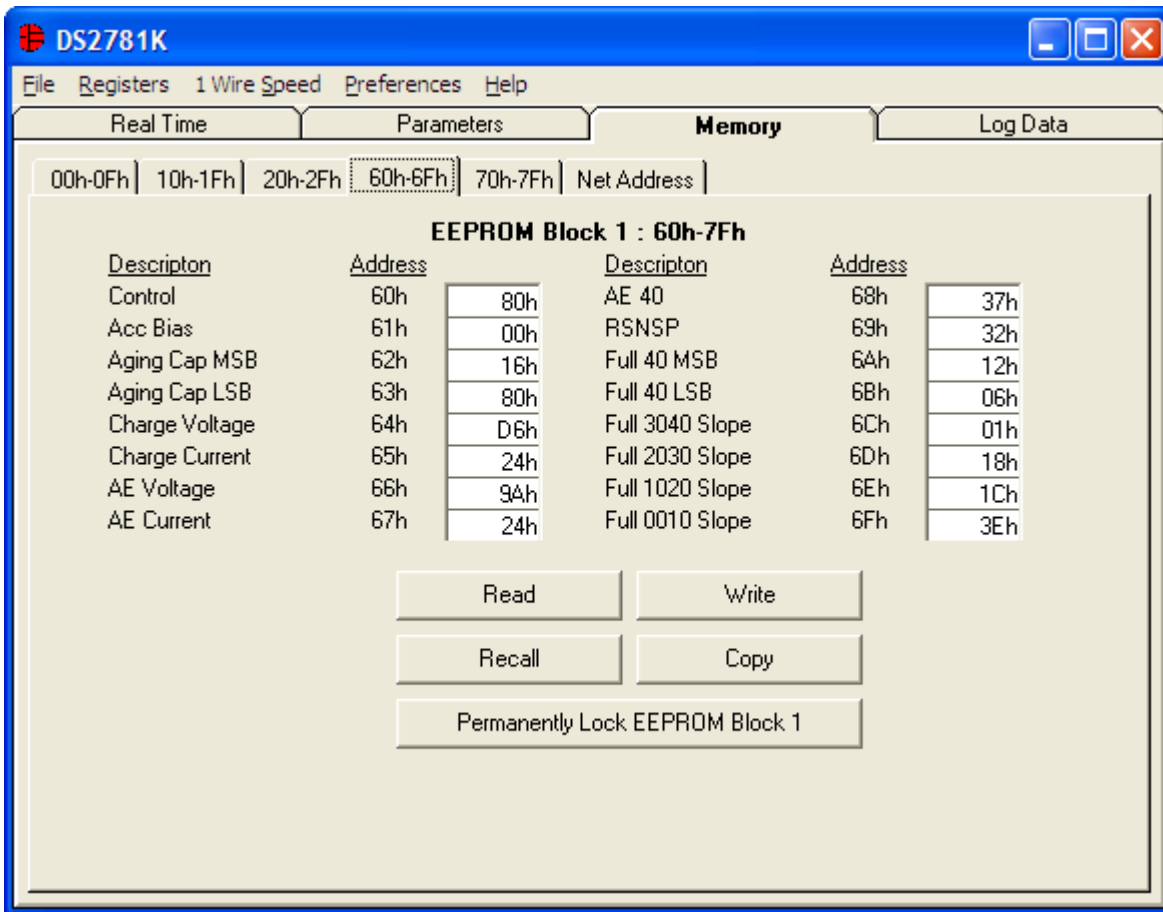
DS2781K

File Registers 1 Wire Speed Preferences Help

Real Time | Parameters | Memory | Log Data

00h-0Fh | 10h-1Fh | 20h-2Fh | 60h-6Fh | 70h-7Fh | Net Address

EEPROM Block 1 : 60h-7Fh

| Descripton | Address | | Descripton | Address | |
|---|---|---|---|---|---|
| Control | 60h | 80h | AE 40 | 68h | 37h |
| Acc Bias | 61h | 00h | RSNSP | 69h | 32h |
| Aging Cap MSB | 62h | 16h | Full 40 MSB | 6Ah | 12h |
| Aging Cap LSB | 63h | 80h | Full 40 LSB | 6Bh | 06h |
| Charge Voltage | 64h | D6h | Full 3040 Slope | 6Ch | 01h |
| Charge Current | 65h | 24h | Full 2030 Slope | 6Dh | 18h |
| AE Voltage | 66h | 9Ah | Full 1020 Slope | 6Eh | 1Ch |
| AE Current | 67h | 24h | Full 0010 Slope | 6Fh | 3Eh |

Read
Write
Recall
Copy
Permanently Lock EEPROM Block 1